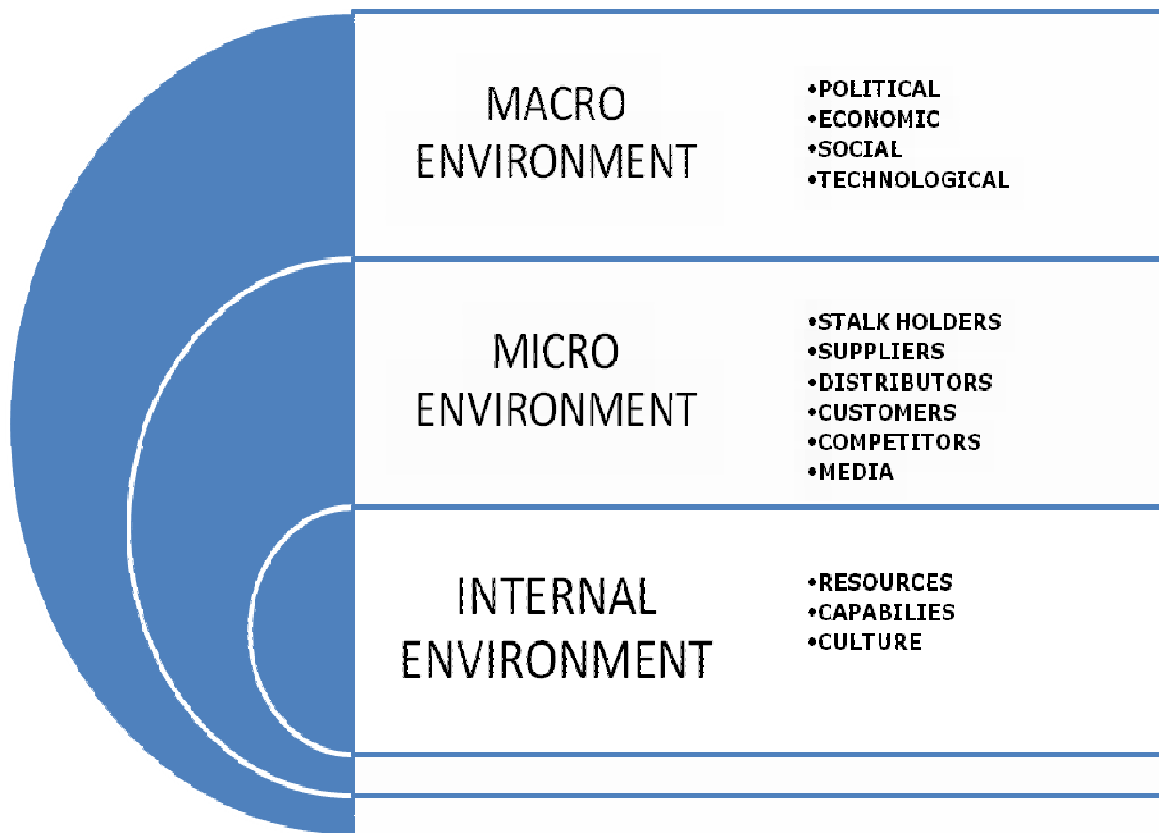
MACRO ENVIRONMENT

•POLITICAL
•ECONOMIC
•SOCIAL
•TECHNOLOGICAL

MICRO ENVIRONMENT

•STALK HOLDERS
•SUPPLIERS
•DISTRIBUTORS
•CUSTOMERS
•COMPETITORS
•MEDIA

INTERNAL ENVIRONMENT

•RESOURCES
•CAPABILIES
•CULTURE